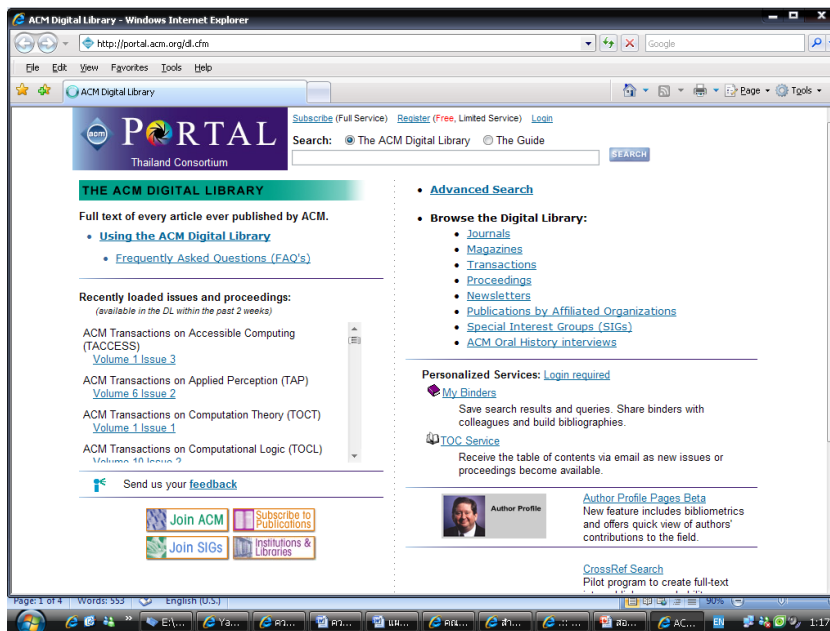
ACM Digital Library - Windows Internet Explorer

http://portal.acm.org/dl.cfm

Google

File Edit View Favorites Tools Help

ACM Digital Library

Page ▾ Tools ▾

PORTAL
Thailand Consortium

Subscribe (Full Service) Register (Free, Limited Service) Login

Search: The ACM Digital Library The Guide

SEARCH

THE ACM DIGITAL LIBRARY

Full text of every article ever published by ACM.

• Using the ACM Digital Library

• Frequently Asked Questions (FAQ's)

Recently loaded issues and proceedings:
(available in the DL within the past 2 weeks)

ACM Transactions on Accessible Computing (TACCESS)
Volume 1 Issue 3

ACM Transactions on Applied Perception (TAP)
Volume 6 Issue 2

ACM Transactions on Computation Theory (TOCT)
Volume 1 Issue 1

ACM Transactions on Computational Logic (TOCL)
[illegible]

Send us your feedback

Join ACM Subscribe to Publications
Join SIGs Institutions & Libraries

• Advanced Search

• Browse the Digital Library:
• Journals
• Magazines
• Transactions
• Proceedings
• Newsletters
• Publications by Affiliated Organizations
• Special Interest Groups (SIGs)
• ACM Oral History interviews

Personalized Services: Login required

My Binders
Save search results and queries. Share binders with colleagues and build bibliographies.

TOC Service
Receive the table of contents via email as new issues or proceedings become available.

Author Profile

Author Profile Pages Beta
New feature includes bibliometrics and offers quick view of authors' contributions to the field.

CrossRef Search
Pilot program to create full-text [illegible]

Page: 1 of 4 Words: 553 English (U.S.) 90%

E:\... Ya... คว... คว... แผ... คณ... สำ... ... สอ... AC... EN 1:17